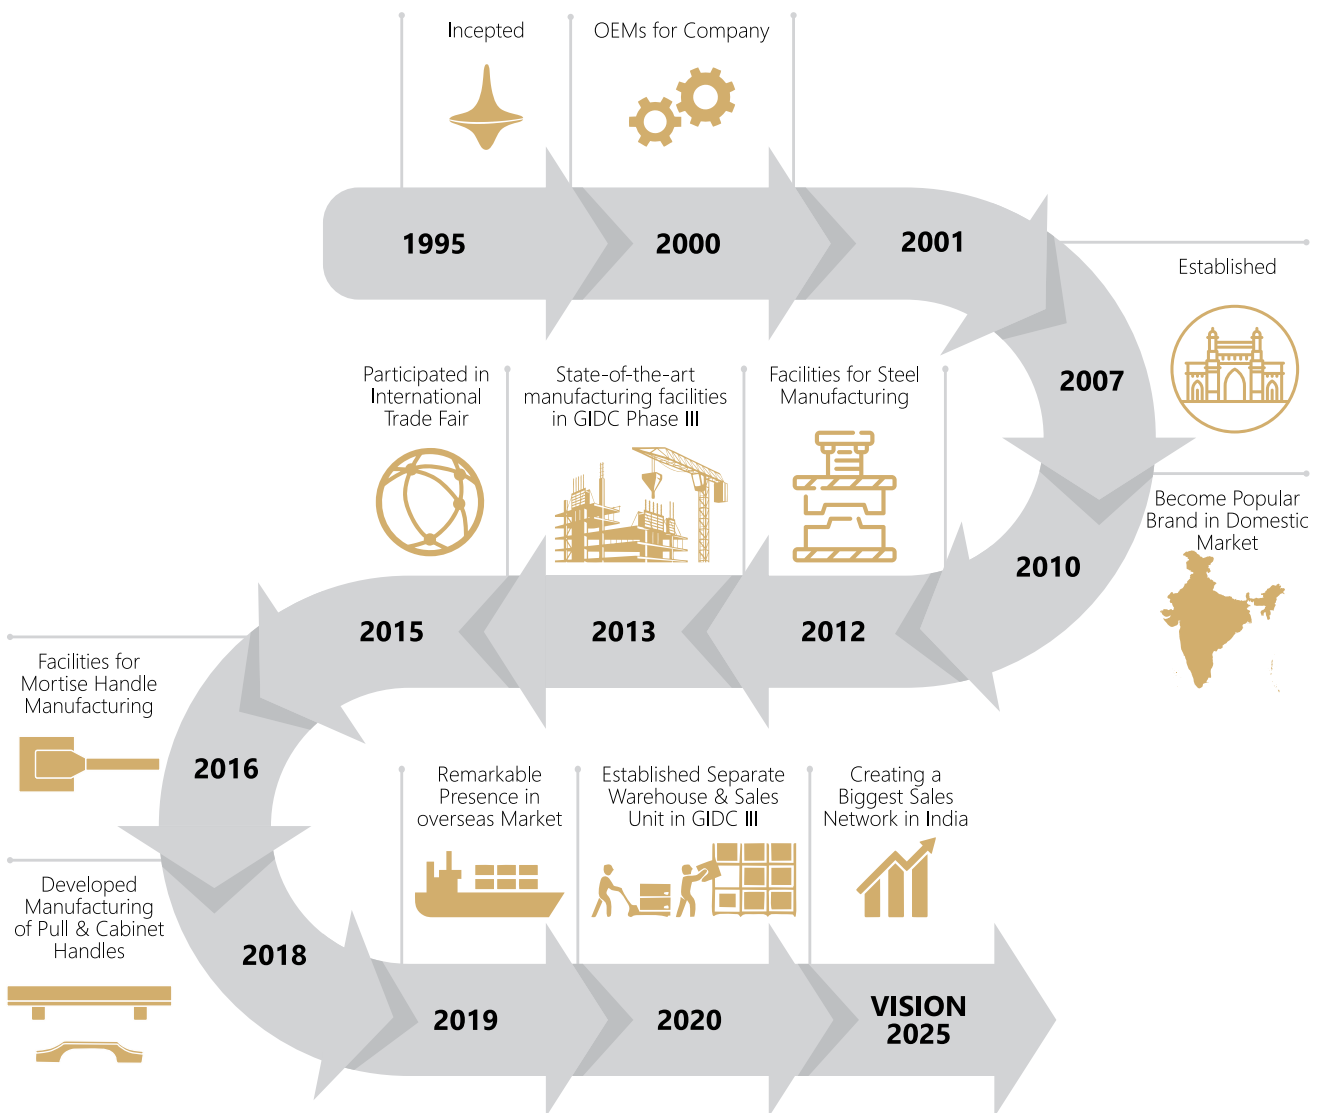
Incepted

OEMs for Company

1995

2000

2001

Established

2007

Participated in International Trade Fair

State-of-the-art manufacturing facilities in GIDC Phase III

Facilities for Steel Manufacturing

Become Popular Brand in Domestic Market

2010

2015

2013

2012

Facilities for Mortise Handle Manufacturing

2016

Remarkable Presence in overseas Market

Established Separate Warehouse & Sales Unit in GIDC III

Creating a Biggest Sales Network in India

Developed Manufacturing of Pull & Cabinet Handles

2018

2019

2020

VISION 2025